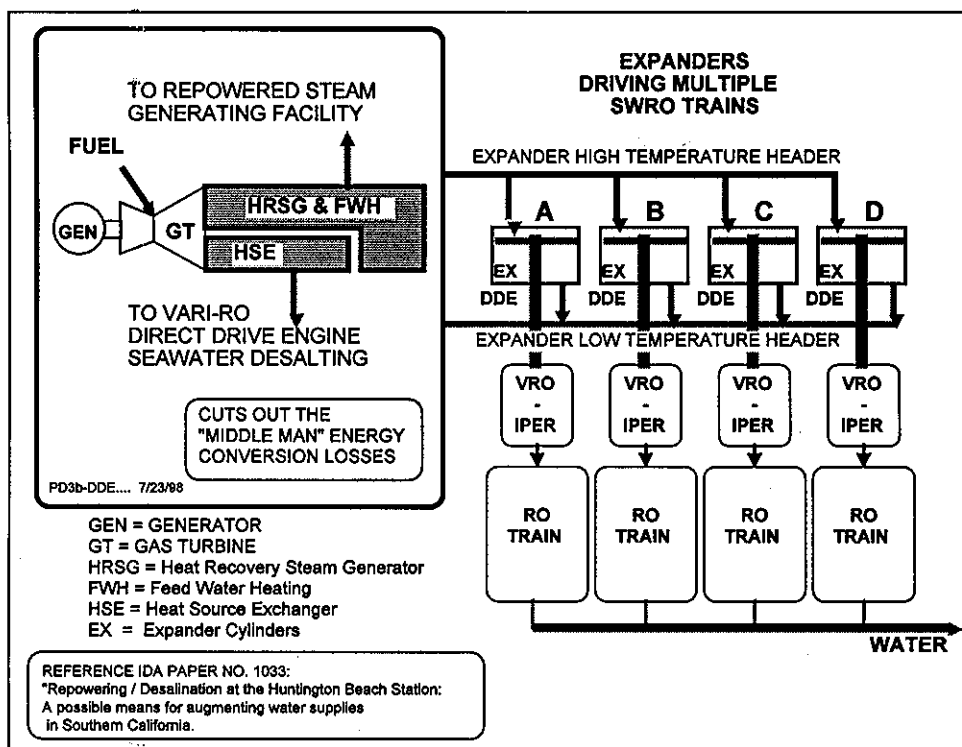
TO REPOWERED STEAM GENERATING FACILITY

FUEL

GEN

GT

HRSG & FWH

HSE

TO VARI-RO DIRECT DRIVE ENGINE SEAWATER DESALTING

CUTS OUT THE "MIDDLE MAN" ENERGY CONVERSION LOSSES

PD3b-DDE.... 7/23/98

EXPANDERS DRIVING MULTIPLE SWRO TRAINS

EXPANDER HIGH TEMPERATURE HEADER

A

B

C

D

EX

DDE

EX

DDE

EX

DDE

EX

DDE

EXPANDER LOW TEMPERATURE HEADER

VRO - IPER

VRO - IPER

VRO - IPER

VRO - IPER

RO TRAIN

RO TRAIN

RO TRAIN

RO TRAIN

WATER

GEN = GENERATOR
GT = GAS TURBINE
HRSG = Heat Recovery Steam Generator
FWH = Feed Water Heating
HSE = Heat Source Exchanger
EX = Expander Cylinders

REFERENCE IDA PAPER NO. 1033:
"Repowering / Desalination at the Huntington Beach Station:
A possible means for augmenting water supplies in Southern California.